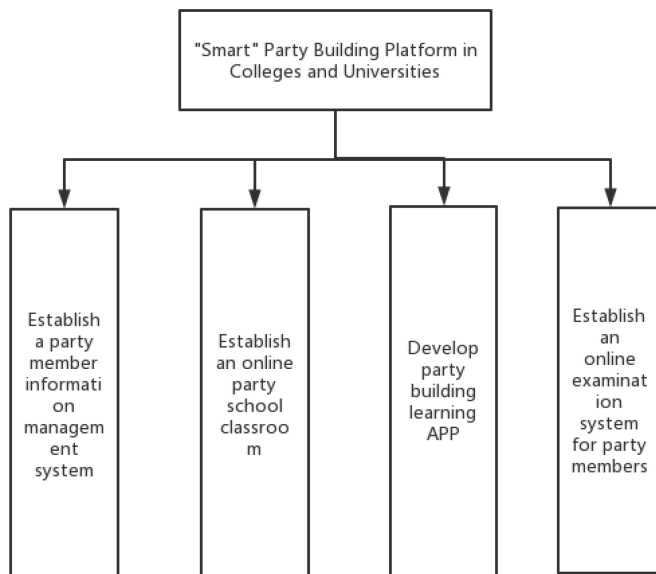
"Smart" Party Building Platform in Colleges and Universities

Establish a party member information management system

Establish an online party school classroom

Develop party building learning APP

Establish an online examination system for party members